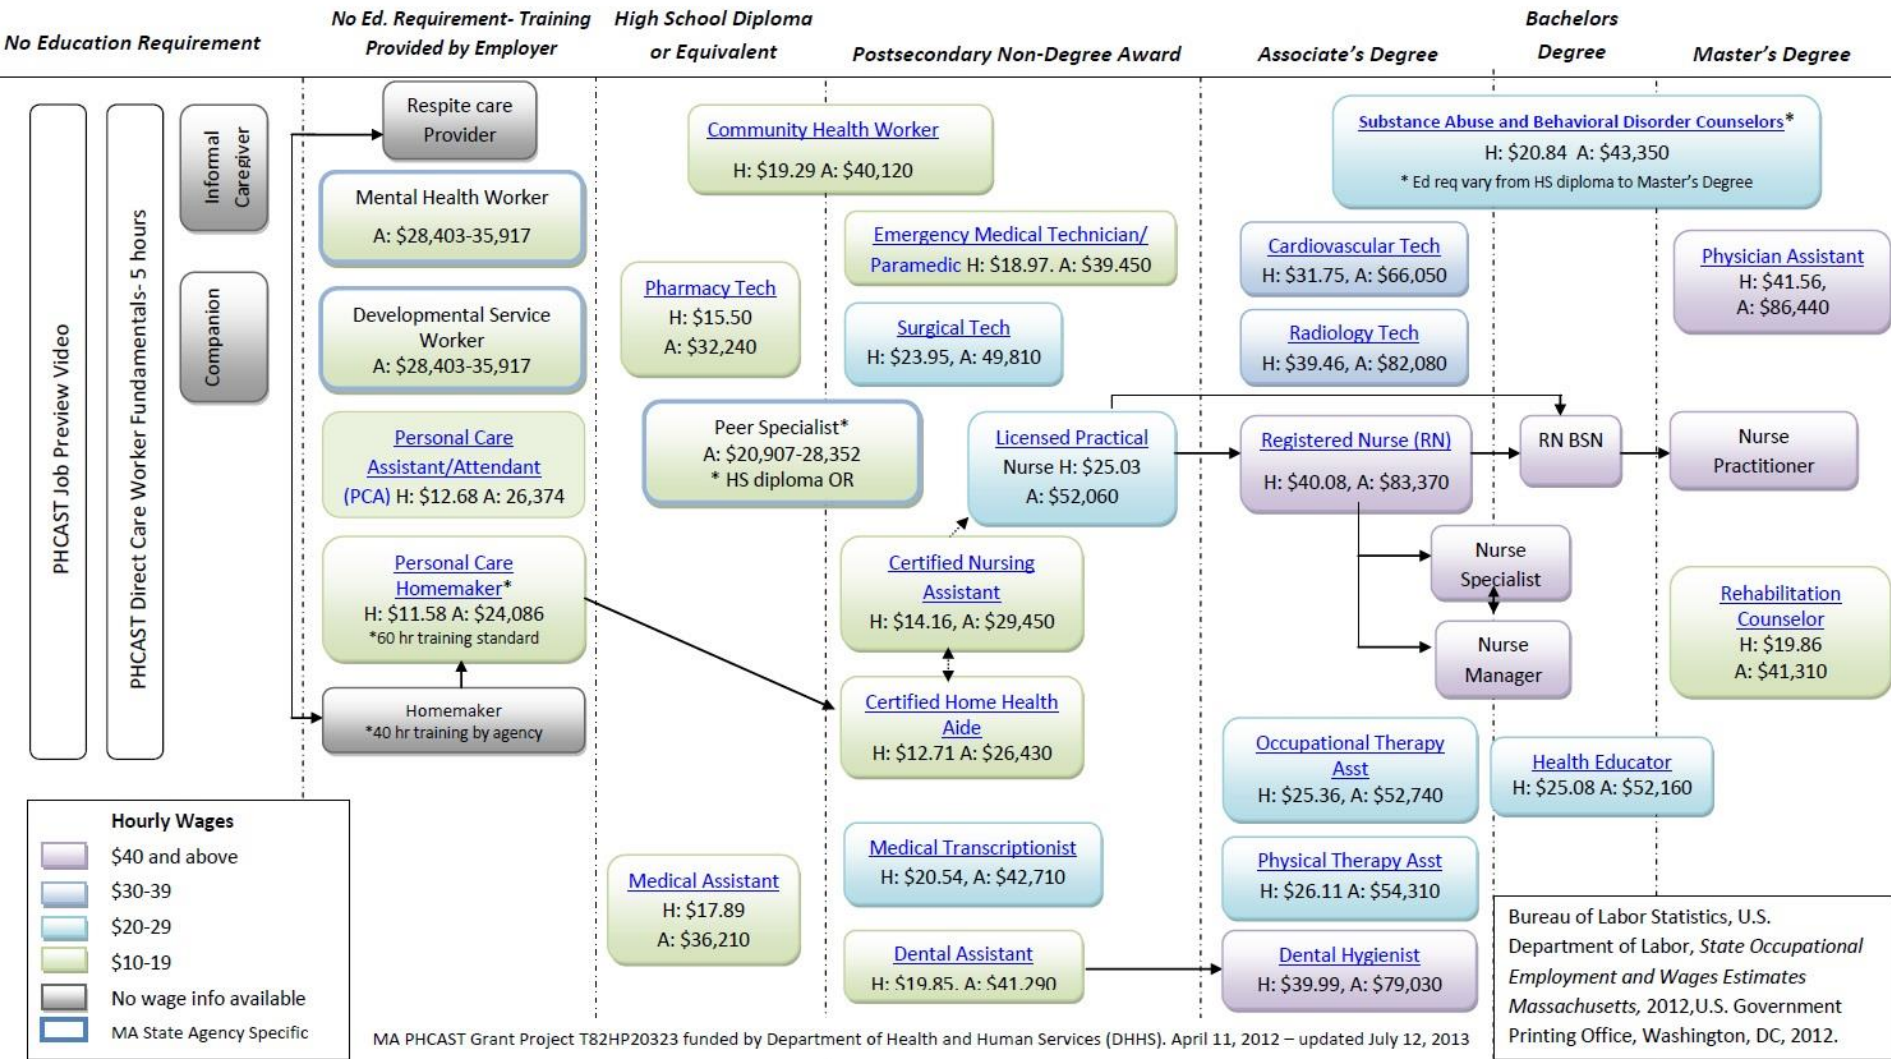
No Education Requirement

No Ed. Requirement- Training Provided by Employer

High School Diploma or Equivalent

Postsecondary Non-Degree Award

Associate's Degree

Bachelors Degree

Master's Degree

PHCAST Job Preview Video

PHCAST Direct Care Worker Fundamentals- 5 hours

Informal Caregiver

Companion

Respite care Provider

Mental Health Worker
A: $28,403-35,917

Developmental Service Worker
A: $28,403-35,917

Personal Care Assistant/Attendant (PCA) H: $12.68 A: 26,374

Personal Care Homemaker*
H: $11.58 A: $24,086
*60 hr training standard

Homemaker
*40 hr training by agency

Community Health Worker
H: $19.29 A: $40,120

Pharmacy Tech
H: $15.50
A: $32,240

Peer Specialist*
A: $20,907-28,352
* HS diploma OR

Medical Assistant
H: $17.89
A: $36,210

Emergency Medical Technician/ Paramedic H: $18.97. A: $39.450

Surgical Tech
H: $23.95, A: 49,810

Licensed Practical Nurse H: $25.03
A: $52,060

Certified Nursing Assistant
H: $14.16, A: $29,450

Certified Home Health Aide
H: $12.71 A: $26,430

Medical Transcriptionist
H: $20.54, A: $42,710

Dental Assistant
H: $19.85, A: $41,290

Substance Abuse and Behavioral Disorder Counselors*
H: $20.84 A: $43,350
* Ed req vary from HS diploma to Master's Degree

Cardiovascular Tech
H: $31.75, A: $66,050

Radiology Tech
H: $39.46, H: $82,080

Registered Nurse (RN)
H: $40.08, A: $83,370

RN BSN

Nurse Specialist

Nurse Manager

Occupational Therapy Asst
H: $25.36, A: $52,740

Physical Therapy Asst
H: $26.11 A: $54,310

Dental Hygienist
H: $39.99, A: $79,030

Health Educator
H: $25.08 A: $52,160

Physician Assistant
H: $41.56,
A: $86,440

Nurse Practitioner

Rehabilitation Counselor
H: $19.86
A: $41,310

Hourly Wages
$40 and above
$30-39
$20-29
$10-19
No wage info available
MA State Agency Specific

MA PHCAST Grant Project T82HP20323 funded by Department of Health and Human Services (DHHS). April 11, 2012 – updated July 12, 2013

Bureau of Labor Statistics, U.S. Department of Labor, State Occupational Employment and Wages Estimates Massachusetts, 2012,U.S. Government Printing Office, Washington, DC, 2012.